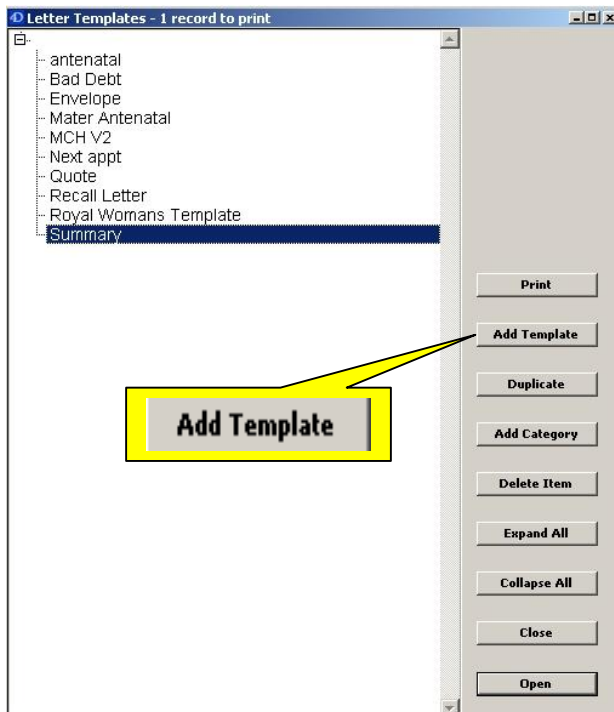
Letter Templates - 1 record to print

antenatal
Bad Debt
Envelope
Mater Antenatal
MCH V2
Next appt
Quote
Recall Letter
Royal Womans Template
Summary

Print
Add Template
Add Template
Duplicate
Add Category
Delete Item
Expand All
Collapse All
Close
Open